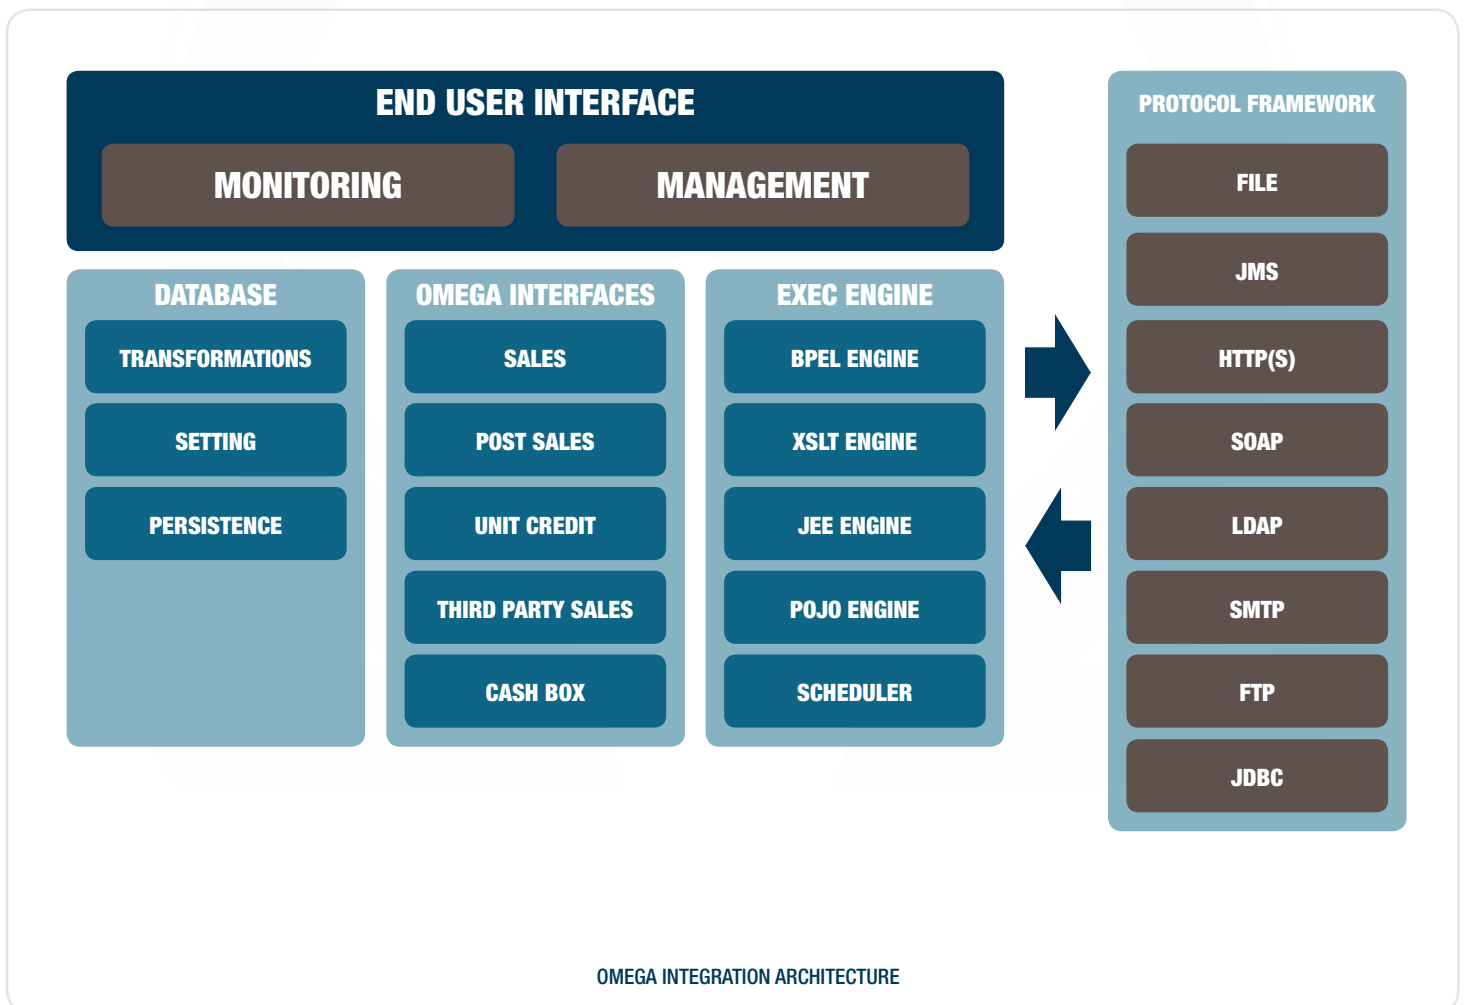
END USER INTERFACE

MONITORING

MANAGEMENT

DATABASE

TRANSFORMATIONS

SETTING

PERSISTENCE

OMEGA INTERFACES

SALES

POST SALES

UNIT CREDIT

THIRD PARTY SALES

CASH BOX

EXEC ENGINE

BPEL ENGINE

XSLT ENGINE

JEE ENGINE

POJO ENGINE

SCHEDULER

PROTOCOL FRAMEWORK

FILE

JMS

HTTP(S)

SOAP

LDAP

SMTP

FTP

JDBC

OMEGA INTEGRATION ARCHITECTURE